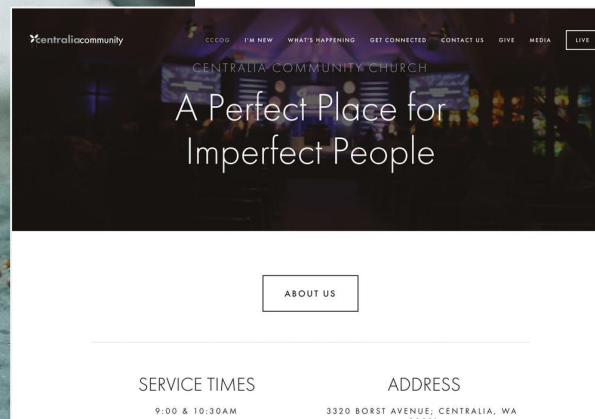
centraliacommunity

CCCOG I'M NEW WHAT'S HAPPENING GET CONNECTED CONTACT US GIVE MEDIA LIVE

CENTRALIA COMMUNITY CHURCH

A Perfect Place for Imperfect People

ABOUT US

SERVICE TIMES

9:00 & 10:30AM

ADDRESS

3320 BORST AVENUE; CENTRALIA, WA